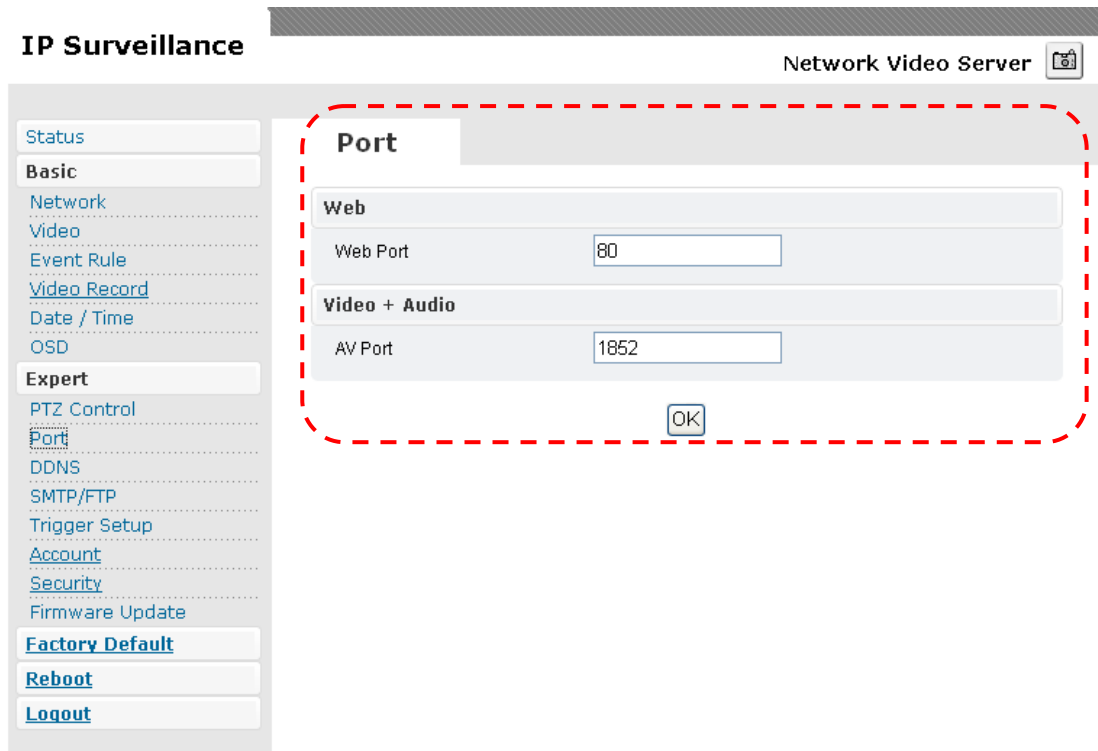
IP Surveillance

Network Video Server

Status
Basic
Network
Video
Event Rule
Video Record
Date / Time
OSD
Expert
PTZ Control
Port
DDNS
SMTP/FTP
Trigger Setup
Account
Security
Firmware Update
Factory Default
Reboot
Logout

Port

Web
Web Port 80

Video + Audio
AV Port 1852

OK